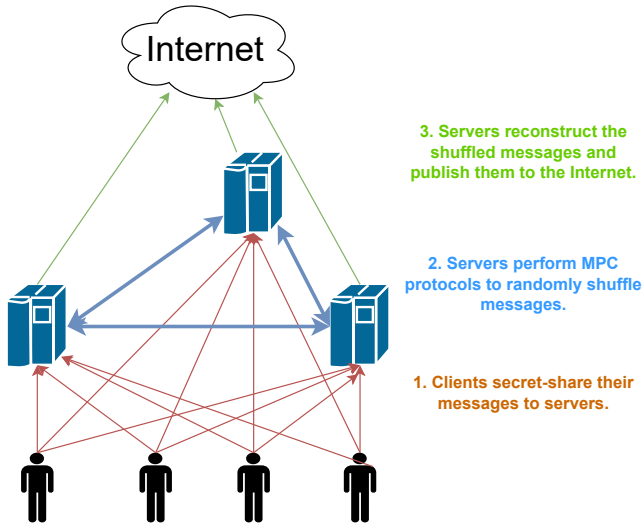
Internet

3. Servers reconstruct the shuffled messages and publish them to the Internet.

2. Servers perform MPC protocols to randomly shuffle messages.

1. Clients secret-share their messages to servers.